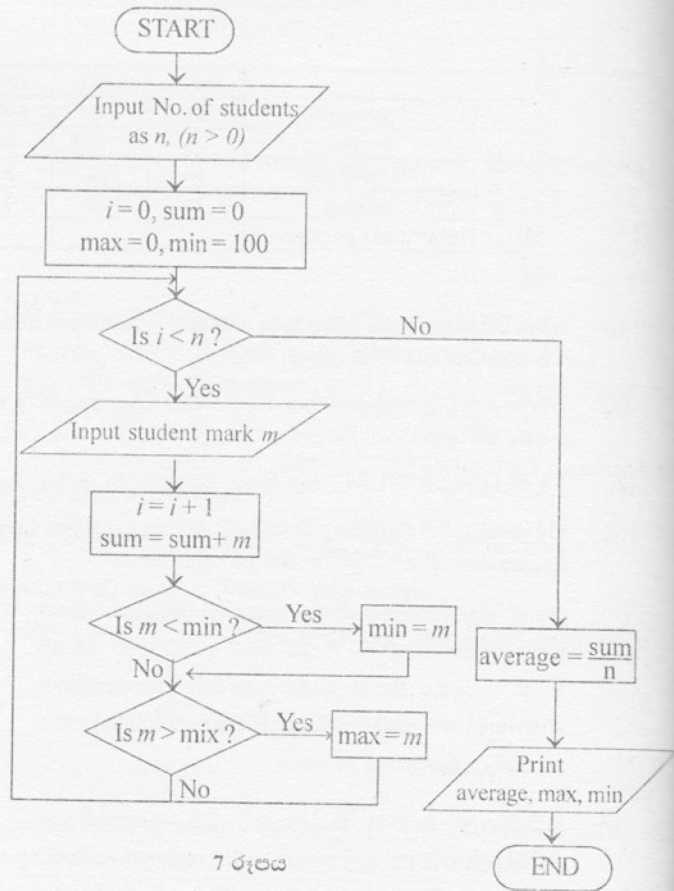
START

Input No. of students as $n$, $(n > 0)$

$i = 0$, sum $= 0$
max $= 0$, min $= 100$

Is $i < n$?

No

Yes

Input student mark $m$

$i = i + 1$
sum $=$ sum$+ m$

Is $m <$ min?

Yes

min $= m$

No

Is $m >$ mix?

Yes

max $= m$

No

average $= \frac{\text{sum}}{\text{n}}$

Print
average, max, min

END

7 රූපය